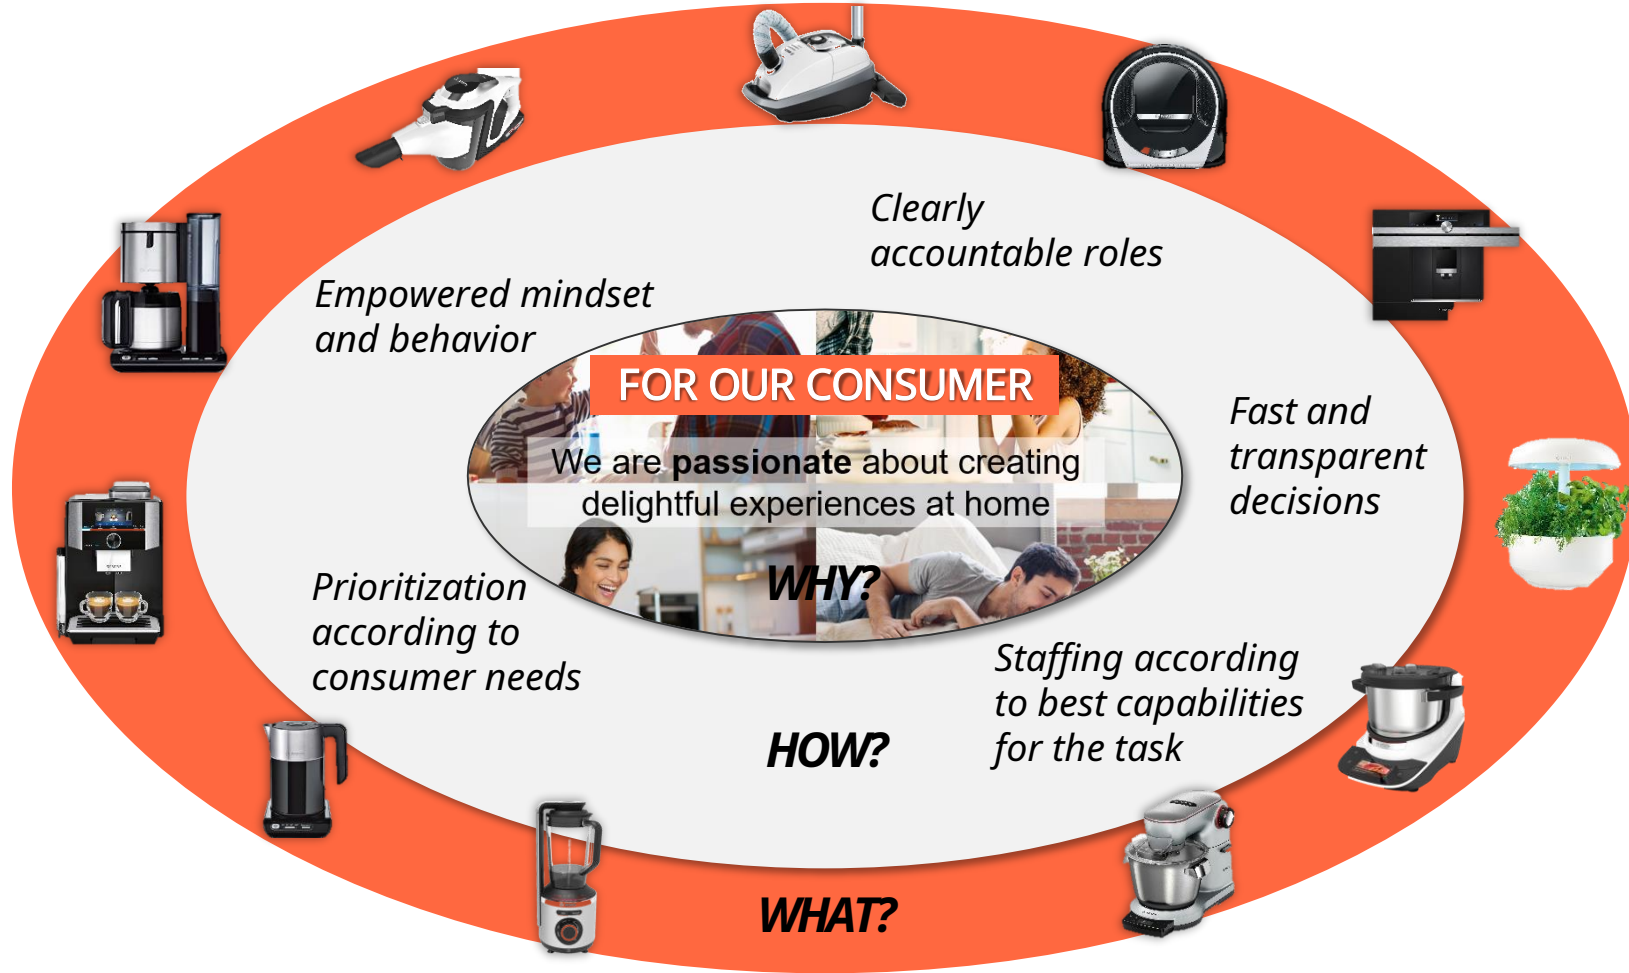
FOR OUR CONSUMER

We are **passionate** about creating delightful experiences at home

WHY?

Clearly accountable roles

Empowered mindset and behavior

Fast and transparent decisions

Prioritization according to consumer needs

Staffing according to best capabilities for the task

HOW?

WHAT?